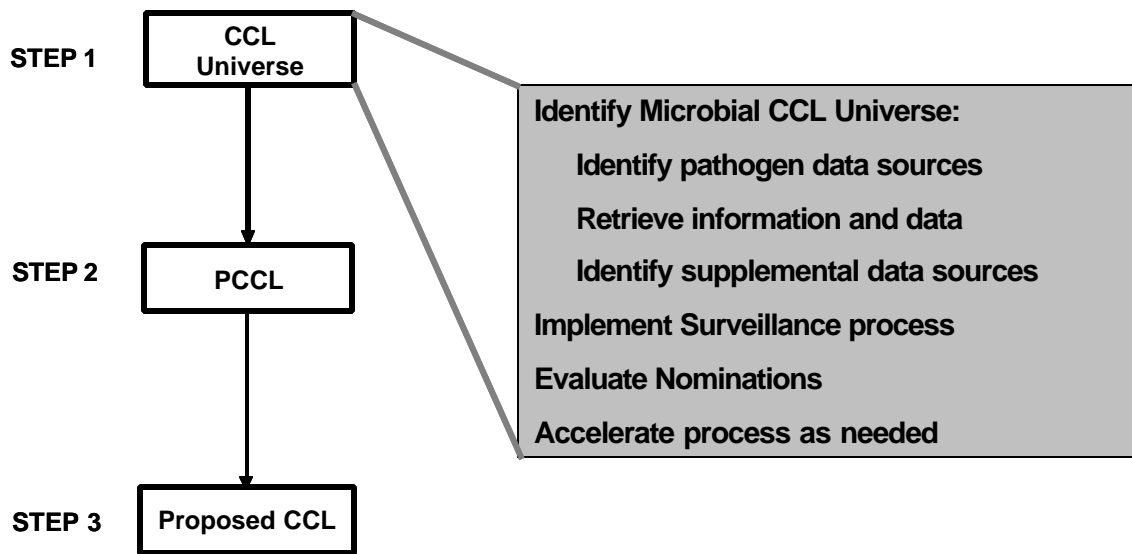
STEP 1

CCL Universe

Identify Microbial CCL Universe:

Identify pathogen data sources

Retrieve information and data

Identify supplemental data sources

Implement Surveillance process

Evaluate Nominations

Accelerate process as needed

STEP 2

PCCL

STEP 3

Proposed CCL